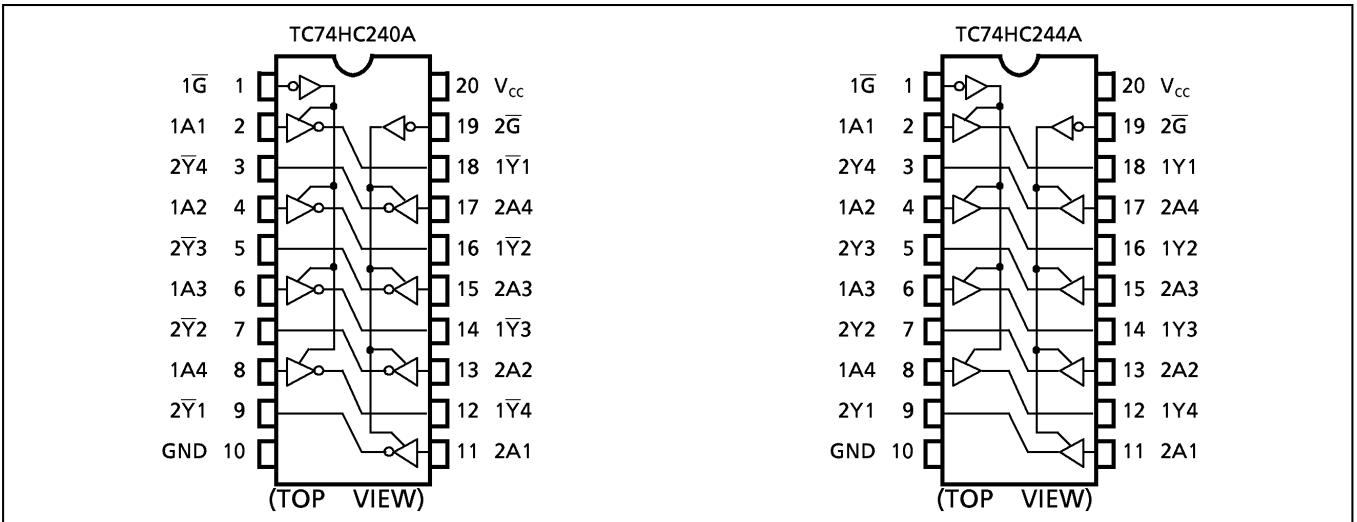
TC74HC240A

$1\overline{G}$ 1
1A1 2
$2\overline{Y}4$ 3
1A2 4
$2\overline{Y}3$ 5
1A3 6
$2\overline{Y}2$ 7
1A4 8
$2\overline{Y}1$ 9
GND 10

20 $V_{CC}$
19 $2\overline{G}$
18 $1\overline{Y}1$
17 2A4
16 $1\overline{Y}2$
15 2A3
14 $1\overline{Y}3$
13 2A2
12 $1\overline{Y}4$
11 2A1

(TOP VIEW)

TC74HC244A

$1\overline{G}$ 1
1A1 2
2Y4 3
1A2 4
2Y3 5
1A3 6
2Y2 7
1A4 8
2Y1 9
GND 10

20 $V_{CC}$
19 $2\overline{G}$
18 1Y1
17 2A4
16 1Y2
15 2A3
14 1Y3
13 2A2
12 1Y4
11 2A1

(TOP VIEW)